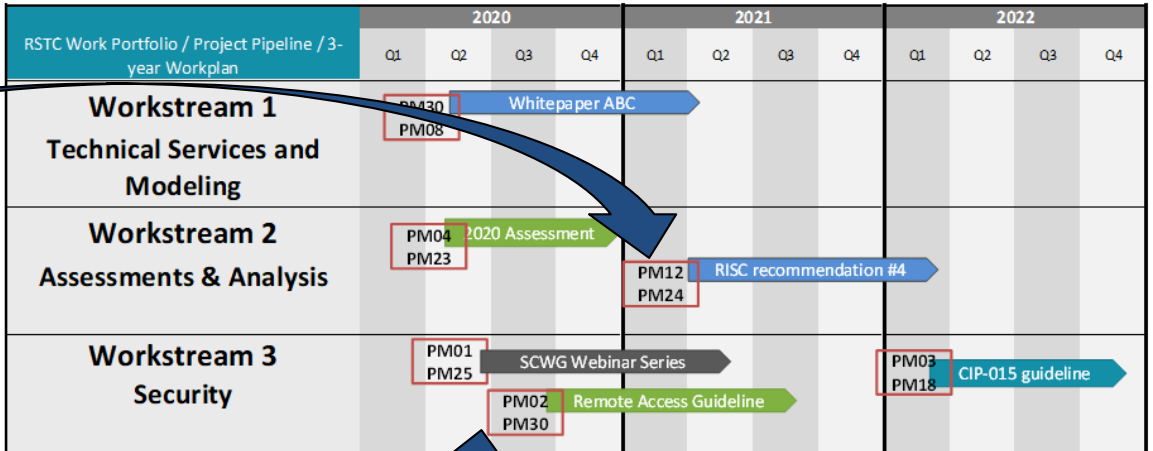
| RSTC Work Portfolio / Project Pipeline / 3-year Workplan | 2020 Q1 | 2020 Q2 | 2020 Q3 | 2020 Q4 | 2021 Q1 | 2021 Q2 | 2021 Q3 | 2021 Q4 | 2022 Q1 | 2022 Q2 | 2022 Q3 | 2022 Q4 |
|---|---|---|---|---|---|---|---|---|---|---|---|---|
| Workstream 1 Technical Services and Modeling | PM30 PM08 | Whitepaper ABC | | | | | | | | | | |
| Workstream 2 Assessments & Analysis | PM04 PM23 | 2020 Assessment | | | PM12 PM24 | RISC recommendation #4 | | | | | | |
| Workstream 3 Security | PM01 PM25 | SCWG Webinar Series | | | | | | | PM03 PM18 | CIP-015 guideline | | |
| | | PM02 PM30 | Remote Access Guideline | | | | | | | | | |